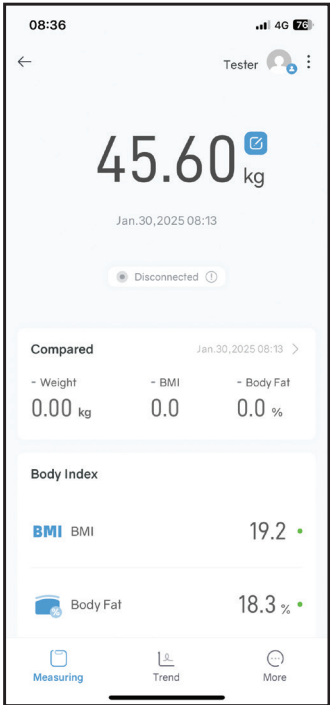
08:36 4G 76

Tester

45.60 kg

Jan.30,2025 08:13

Disconnected

Compared Jan.30,2025 08:13

- Weight
0.00 kg

- BMI
0.0

- Body Fat
0.0 %

Body Index

BMI BMI 19.2

Body Fat 18.3 %

Measuring Trend More